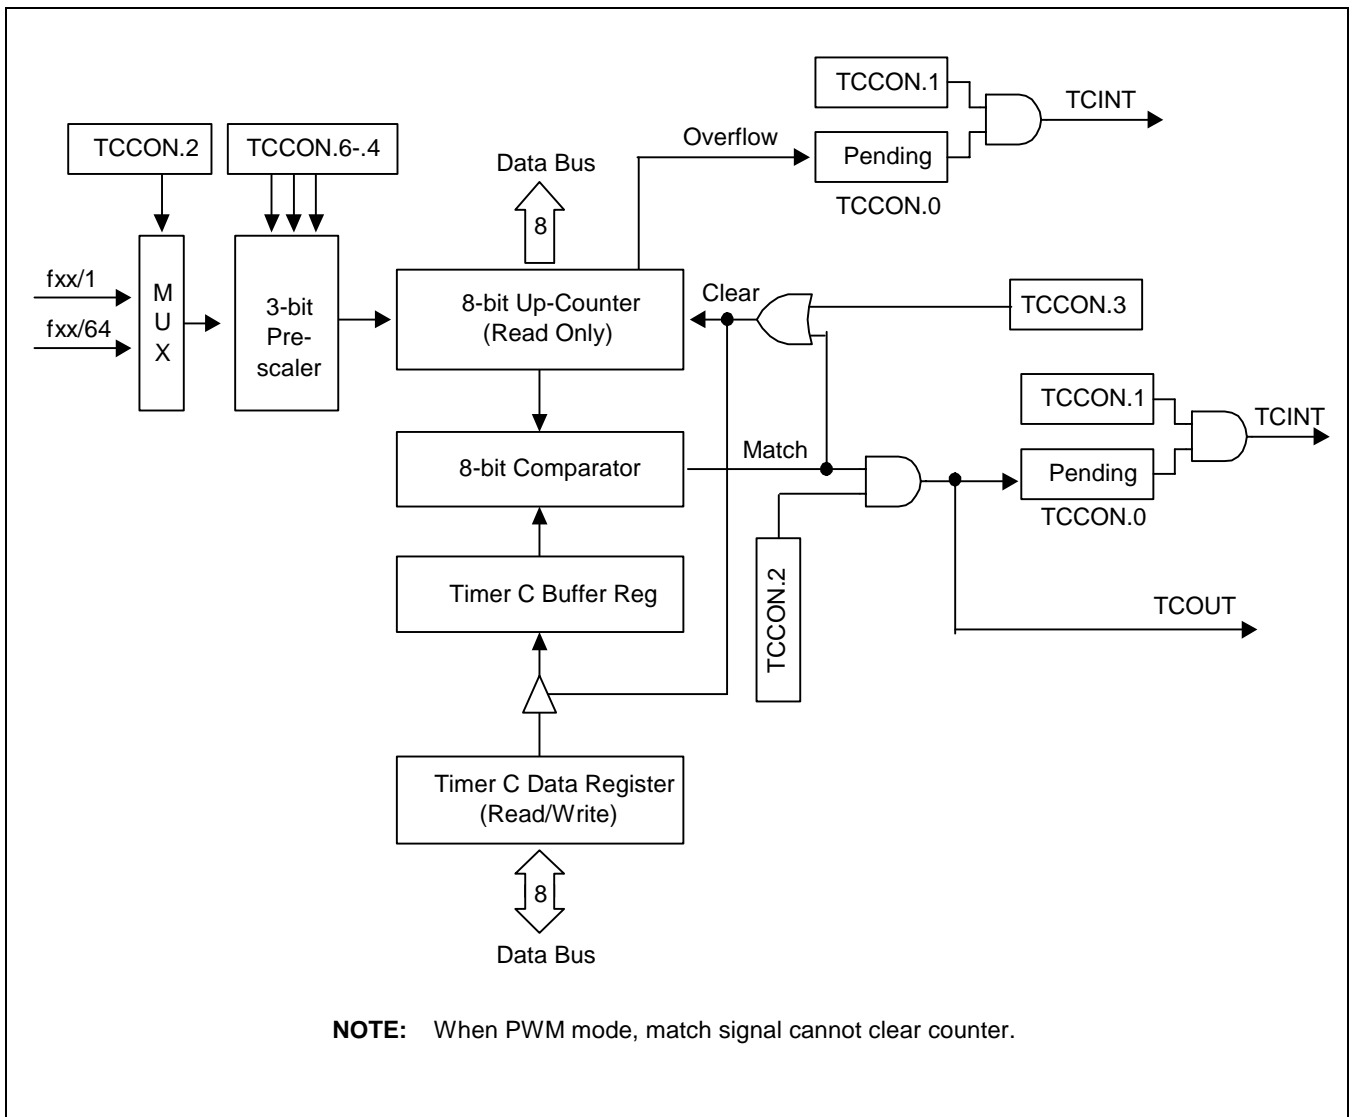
TCCON.1
TCINT
Overflow
Pending
TCCON.0
TCCON.2
TCCON.6-.4
Data Bus
8
fxx/1
fxx/64
M
U
X
3-bit
Pre-
scaler
8-bit Up-Counter
(Read Only)
Clear
TCCON.3
TCCON.1
TCINT
Match
8-bit Comparator
Pending
TCCON.0
Timer C Buffer Reg
TCCON.2
TCOUT
Timer C Data Register
(Read/Write)
8
Data Bus

**NOTE:** When PWM mode, match signal cannot clear counter.